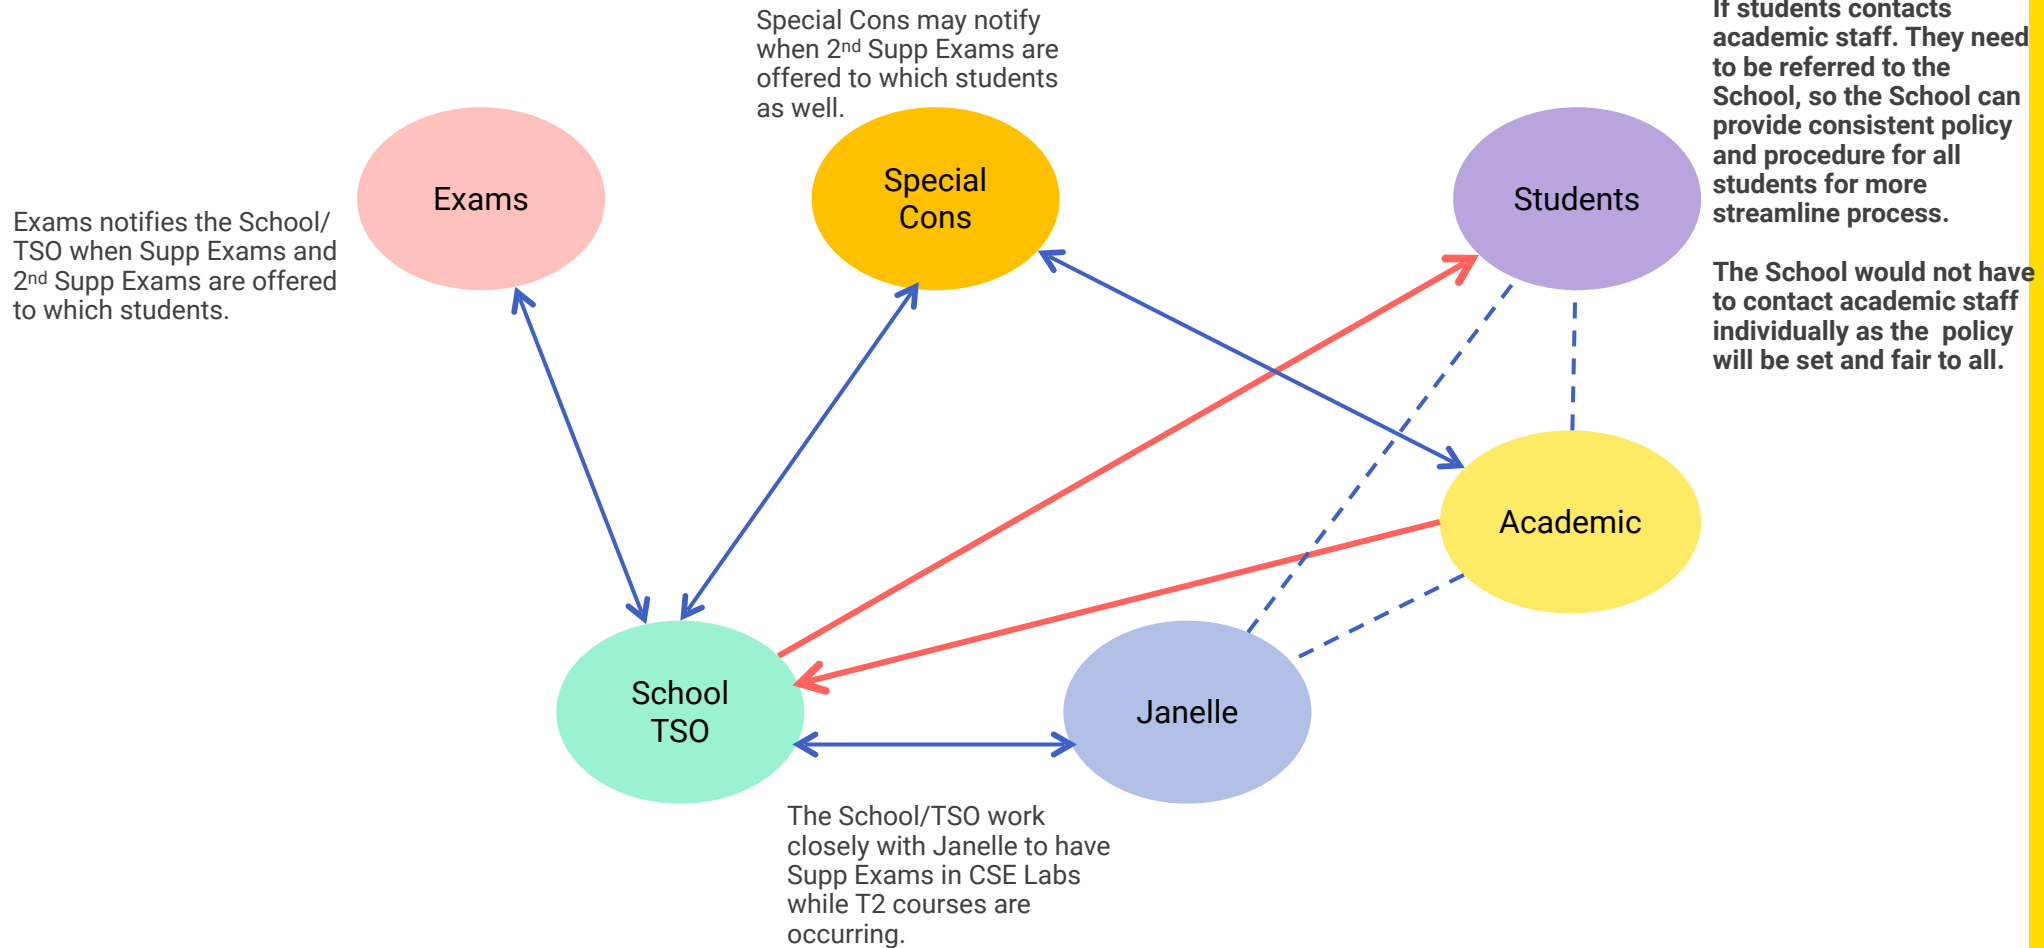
Special Cons may notify when 2nd Supp Exams are offered to which students as well.

If students contacts academic staff. They need to be referred to the School, so the School can provide consistent policy and procedure for all students for more streamline process.

The School would not have to contact academic staff individually as the policy will be set and fair to all.

Exams

Special Cons

Students

Exams notifies the School/ TSO when Supp Exams and 2nd Supp Exams are offered to which students.

Academic

School TSO

Janelle

The School/TSO work closely with Janelle to have Supp Exams in CSE Labs while T2 courses are occurring.